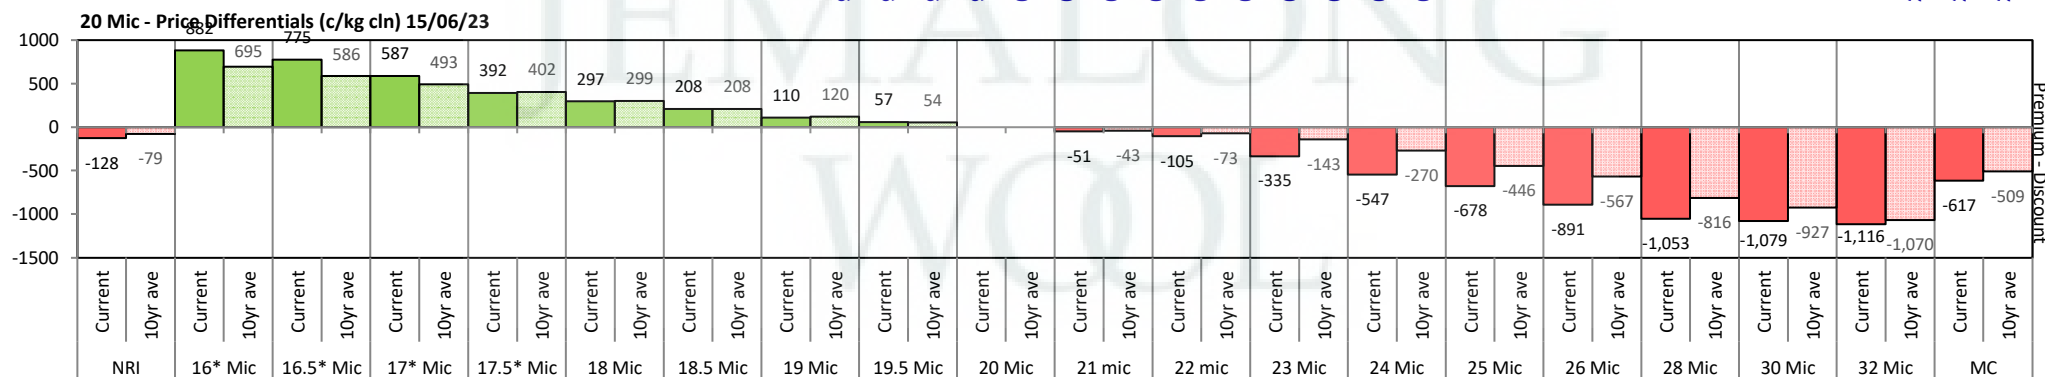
20 Mic - Price Differentials (c/kg cln) 15/06/23

1000
500
0
-500
-1000
-1500

882
695
775
586
587
493
392
402
297
299
208
208
110
120
57
54
-128
-79
-51
-43
-105
-73
-335
-143
-547
-270
-678
-446
-891
-567
-1,053
-816
-1,079
-927
-1,116
-1,070
-617
-509

Premium - Discount

| Current | 10yr ave | Current | 10yr ave | Current | 10yr ave | Current | 10yr ave | Current | 10yr ave | Current | 10yr ave | Current | 10yr ave | Current | 10yr ave | Current | 10yr ave | Current | 10yr ave | Current | 10yr ave | Current | 10yr ave | Current | 10yr ave | Current | 10yr ave | Current | 10yr ave | Current | 10yr ave | Current | 10yr ave | Current | 10yr ave | Current | 10yr ave | Current | 10yr ave |
|---|---|---|---|---|---|---|---|---|---|---|---|---|---|---|---|---|---|---|---|---|---|---|---|---|---|---|---|---|---|---|---|---|---|---|---|---|---|---|---|
| NRI | | 16* Mic | | 16.5* Mic | | 17* Mic | | 17.5* Mic | | 18 Mic | | 18.5 Mic | | 19 Mic | | 19.5 Mic | | 20 Mic | | 21 mic | | 22 mic | | 23 Mic | | 24 Mic | | 25 Mic | | 26 Mic | | 28 Mic | | 30 Mic | | 32 Mic | | MC | |

JEMALONG WOOL